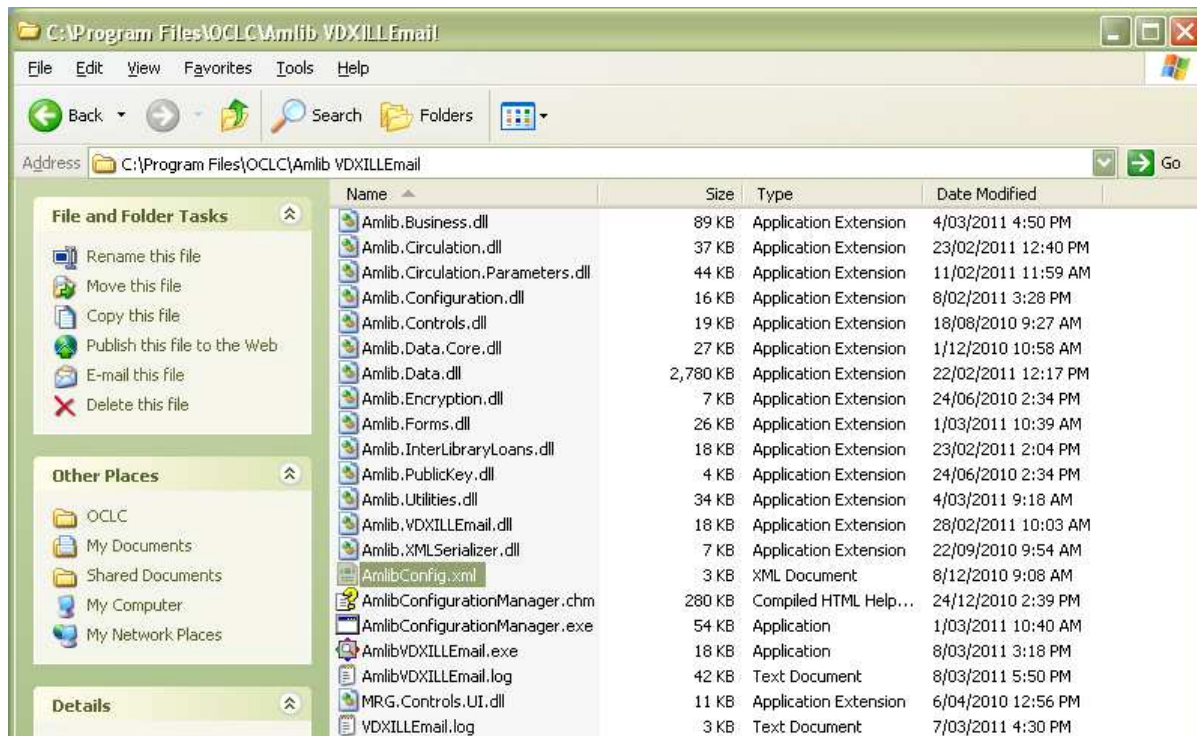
C:\Program Files\OCLC\Amlib VDXILLEmail

File Edit View Favorites Tools Help

Back Search Folders

Address C:\Program Files\OCLC\Amlib VDXILLEmail Go

File and Folder Tasks

Rename this file
Move this file
Copy this file
Publish this file to the Web
E-mail this file
Delete this file

Other Places

OCLC
My Documents
Shared Documents
My Computer
My Network Places

Details

| Name | Size | Type | Date Modified |
|---|---|---|---|
| Amlib.Business.dll | 89 KB | Application Extension | 4/03/2011 4:50 PM |
| Amlib.Circulation.dll | 37 KB | Application Extension | 23/02/2011 12:40 PM |
| Amlib.Circulation.Parameters.dll | 44 KB | Application Extension | 11/02/2011 11:59 AM |
| Amlib.Configuration.dll | 16 KB | Application Extension | 8/02/2011 3:28 PM |
| Amlib.Controls.dll | 19 KB | Application Extension | 18/08/2010 9:27 AM |
| Amlib.Data.Core.dll | 27 KB | Application Extension | 1/12/2010 10:58 AM |
| Amlib.Data.dll | 2,780 KB | Application Extension | 22/02/2011 12:17 PM |
| Amlib.Encryption.dll | 7 KB | Application Extension | 24/06/2010 2:34 PM |
| Amlib.Forms.dll | 26 KB | Application Extension | 1/03/2011 10:39 AM |
| Amlib.InterLibraryLoans.dll | 18 KB | Application Extension | 23/02/2011 2:04 PM |
| Amlib.PublicKey.dll | 4 KB | Application Extension | 24/06/2010 2:34 PM |
| Amlib.Utilities.dll | 34 KB | Application Extension | 4/03/2011 9:18 AM |
| Amlib.VDXILLEmail.dll | 18 KB | Application Extension | 28/02/2011 10:03 AM |
| Amlib.XMLSerializer.dll | 7 KB | Application Extension | 22/09/2010 9:54 AM |
| AmlibConfig.xml | 3 KB | XML Document | 8/12/2010 9:08 AM |
| AmlibConfigurationManager.chm | 280 KB | Compiled HTML Help... | 24/12/2010 2:39 PM |
| AmlibConfigurationManager.exe | 54 KB | Application | 1/03/2011 10:40 AM |
| AmlibVDXILLEmail.exe | 18 KB | Application | 8/03/2011 3:18 PM |
| AmlibVDXILLEmail.log | 42 KB | Text Document | 8/03/2011 5:50 PM |
| MRG.Controls.UI.dll | 11 KB | Application Extension | 6/04/2010 12:56 PM |
| VDXILLEmail.log | 3 KB | Text Document | 7/03/2011 4:30 PM |